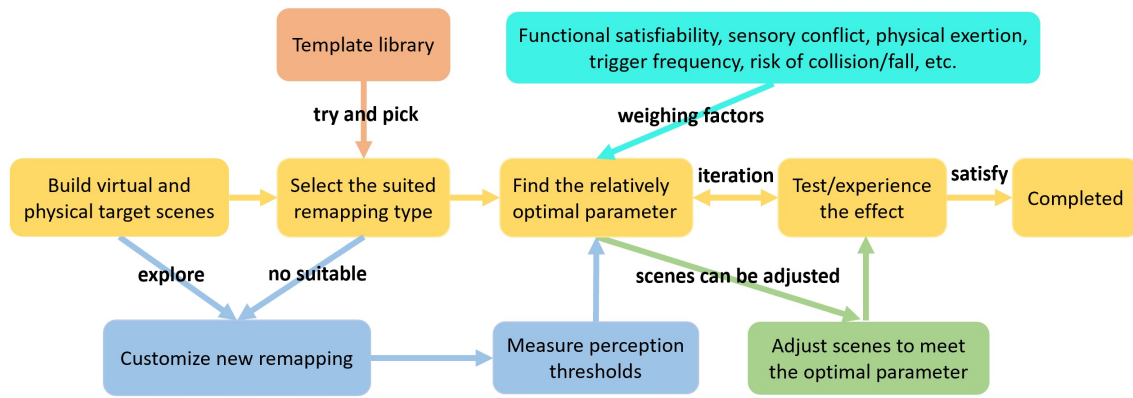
Template library

Functional satisfiability, sensory conflict, physical exertion, trigger frequency, risk of collision/fall, etc.

try and pick

weighing factors

Build virtual and physical target scenes

Select the suited remapping type

Find the relatively optimal parameter

iteration

Test/experience the effect

satisfy

Completed

explore

no suitable

scenes can be adjusted

Customize new remapping

Measure perception thresholds

Adjust scenes to meet the optimal parameter